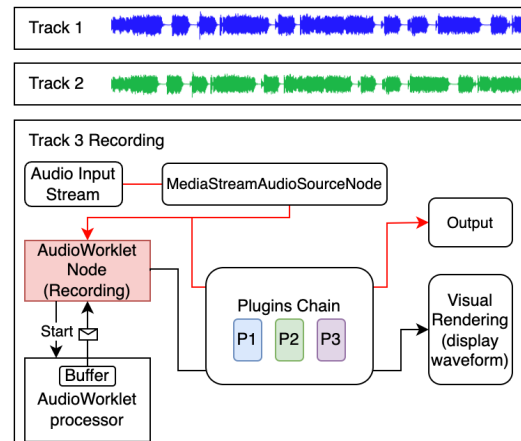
Track 1

Track 2

Track 3 Recording

Audio Input Stream

MediaStreamAudioSourceNode

Output

AudioWorklet Node (Recording)

Plugins Chain

P1

P2

P3

Visual Rendering (display waveform)

Start

Buffer

AudioWorklet processor